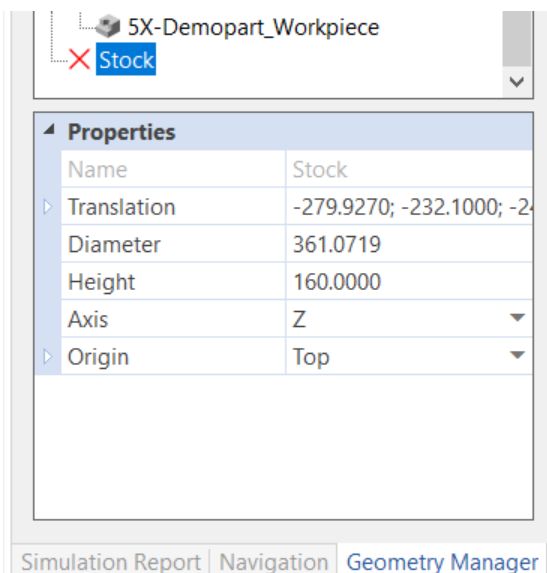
5X-Demopart_Workpiece
Stock

Properties

| Name | Stock |
|---|---|
| Translation | -279.9270; -232.1000; -2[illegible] |
| Diameter | 361.0719 |
| Height | 160.0000 |
| Axis | Z |
| Origin | Top |

Simulation Report | Navigation | Geometry Manager